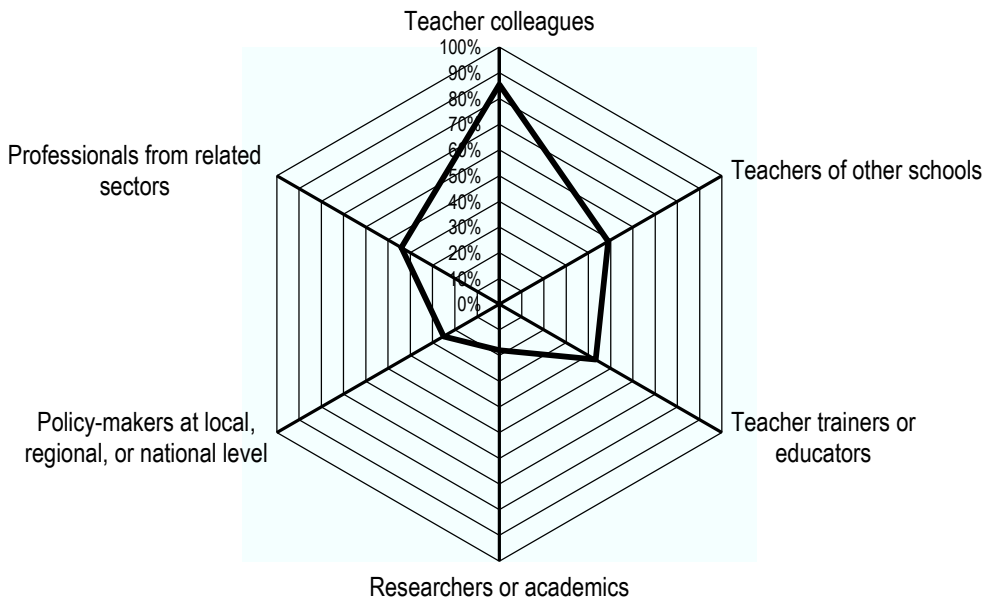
Teacher colleagues

100%
90%
80%
70%
60%
50%
40%
30%
20%
10%
0%

Teachers of other schools

Teacher trainers or educators

Researchers or academics

Policy-makers at local, regional, or national level

Professionals from related sectors